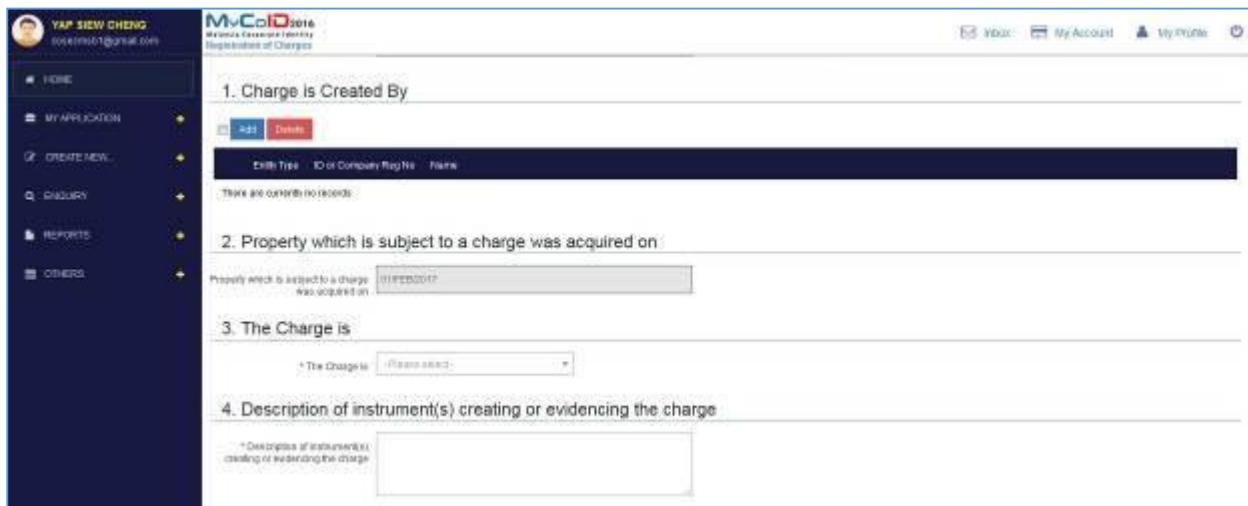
YAP SIEW CHENG
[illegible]@gmail.com

MyCoID 2016
Malaysia Corporate Identity
Registration of Charges

Inbox My Account My Profile

HOME
MY APPLICATION
CREATE NEW...
ENQUIRY
REPORTS
OTHERS

1. Charge is Created By

Add Delete

| Entity Type | ID or Company Reg No | Name |
|---|---|---|

There are currently no records

2. Property which is subject to a charge was acquired on

Property which is subject to a charge was acquired on 01FEB2017

3. The Charge is

* The Charge is -Please select-

4. Description of instrument(s) creating or evidencing the charge

* Description of instrument(s) creating or evidencing the charge